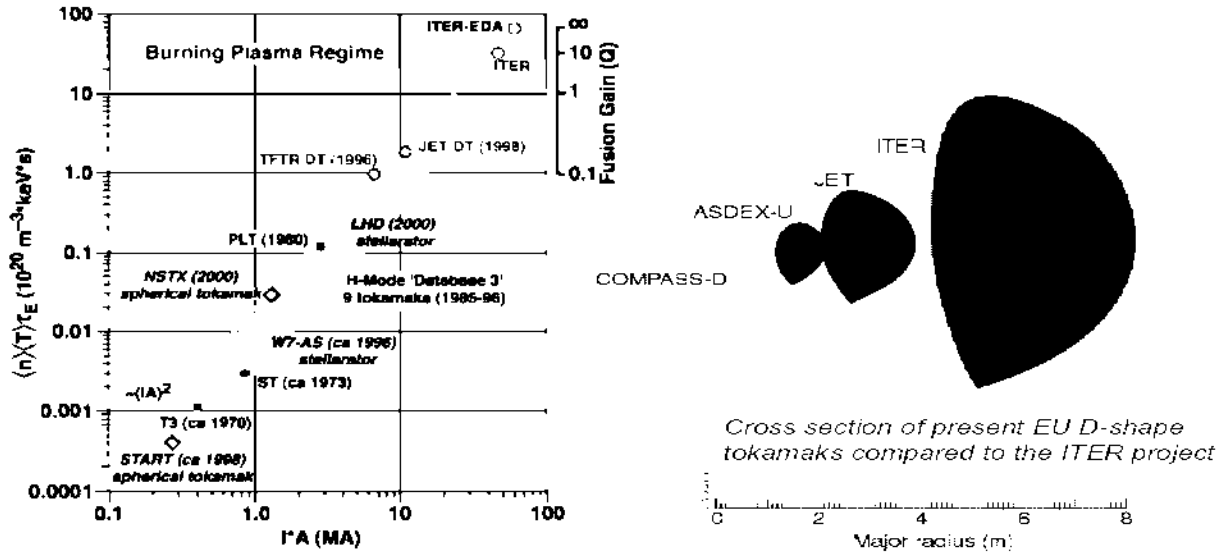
100
10
1.0
0.1
0.01
0.001
0.0001

Burning Plasma Regime

ITER-EDA ()
ITER

∞
10
1
0.1
Fusion Gain (Q)

JET DT (1998)
TFTR DT (1996)
LHD (2000) stellarator
PLT (1980)
NSTX (2000) spherical tokamak
H-Mode 'Database 3' 9 tokamaks (1985-96)
W7-AS (ca 1996) stellarator
ST (ca 1973)
~(IA)$^2$
T3 (ca 1970)
START (ca 1998) spherical tokamak

$\langle n\rangle\langle T\rangle\tau_E$ ($10^{20}$ m$^{-3}$keV*s)

0.1
1.0
10
100
I*A (MA)

ITER
JET
ASDEX-U
COMPASS-D

Cross section of present EU D-shape tokamaks compared to the ITER project

0
2
4
6
8
Major radius (m)